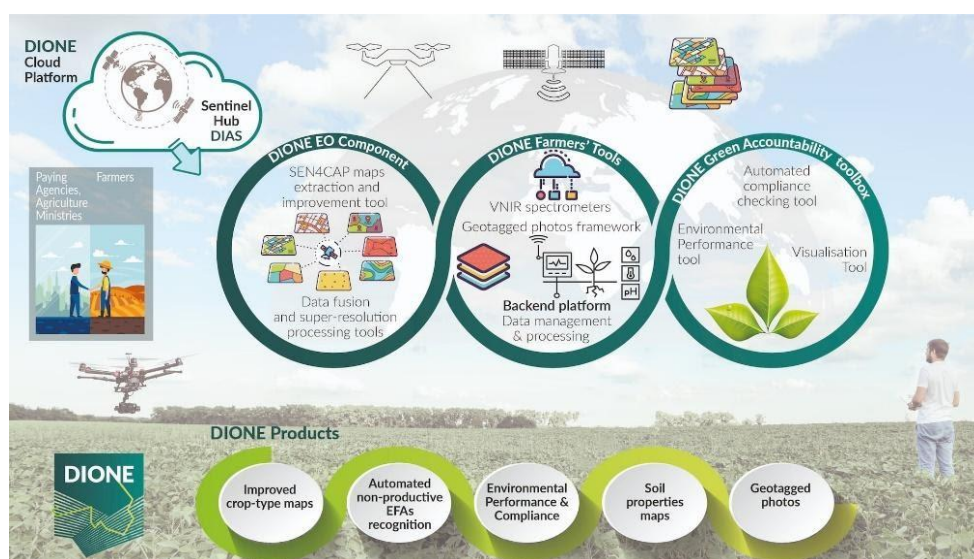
DIONE Cloud Platform

Sentinel Hub DIAS

Paying Agencies, Agriculture Ministries

Farmers

DIONE EO Component

SEN4CAP maps extraction and improvement tool

Data fusion and super-resolution processing tools

DIONE Farmers' Tools

VNIR spectrometers

Geotagged photos framework

pH

Backend platform

Data management & processing

DIONE Green Accountability toolbox

Automated compliance checking tool

Environmental Performance tool

Visualisation Tool

DIONE Products

DIONE

Improved crop-type maps

Automated non-productive EFAs recognition

Environmental Performance & Compliance

Soil properties maps

Geotagged photos